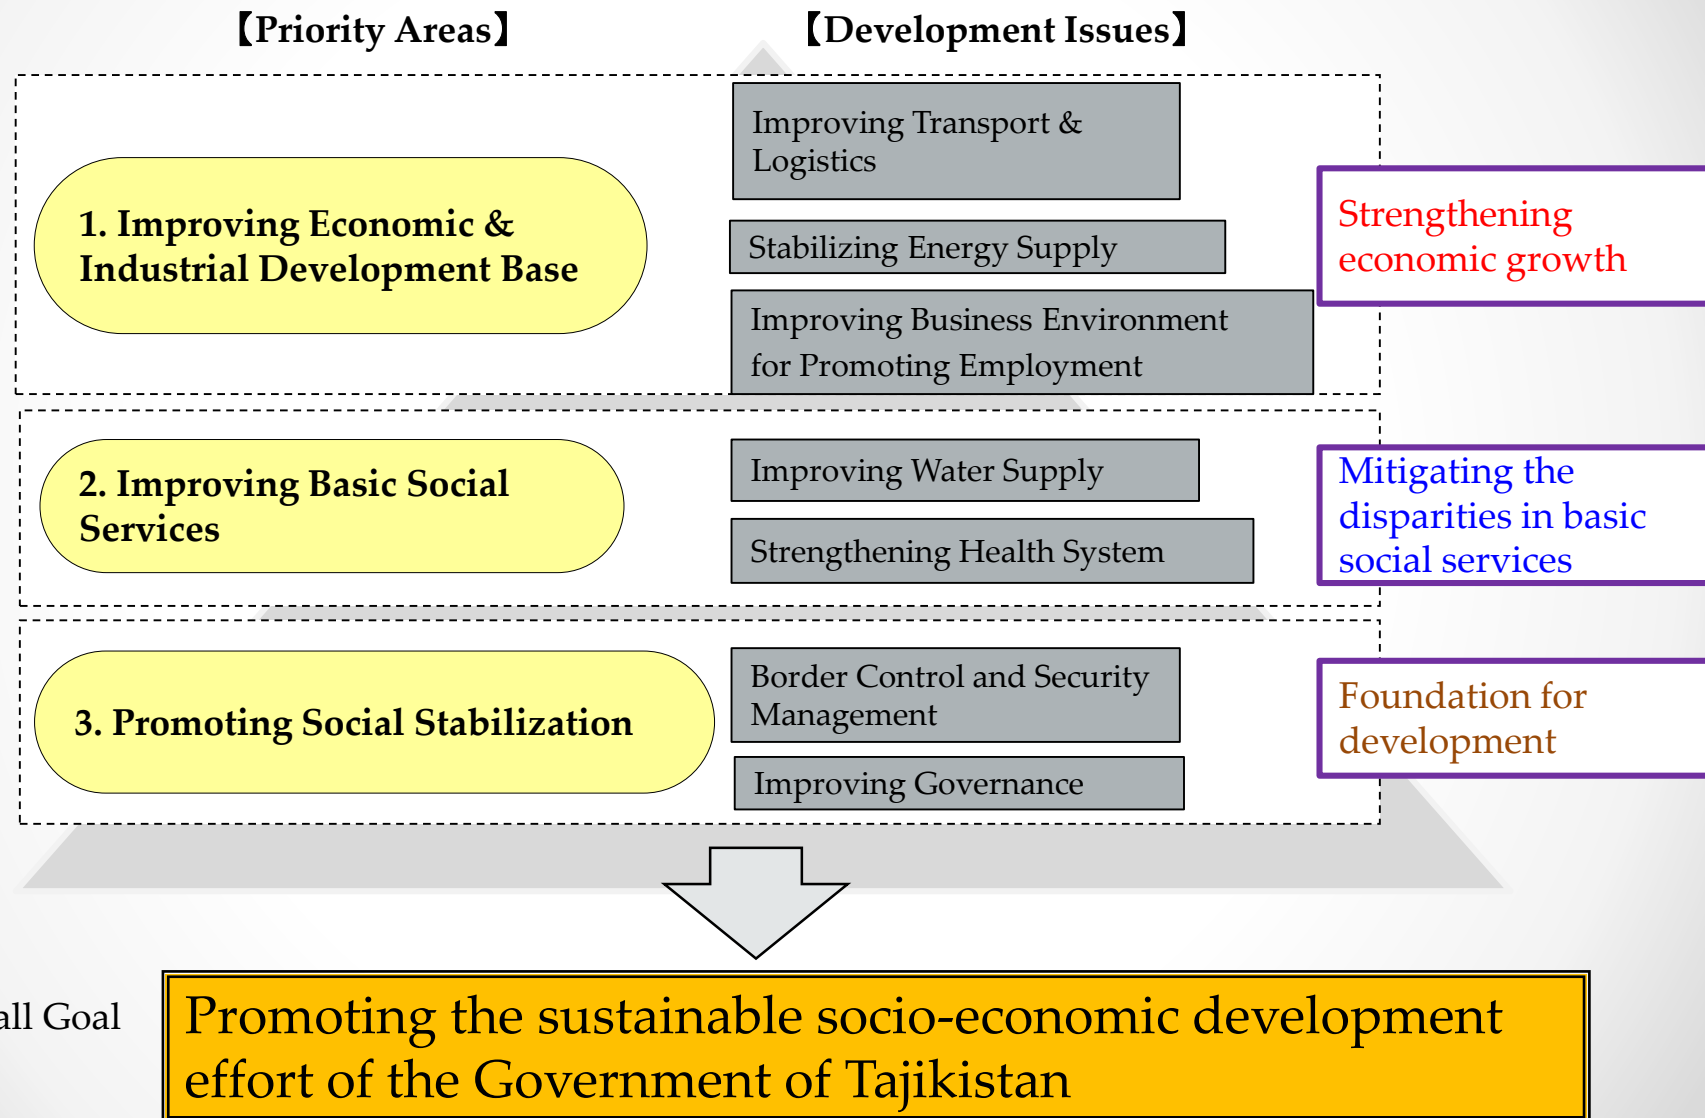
【Priority Areas】

【Development Issues】

1. Improving Economic & Industrial Development Base

Improving Transport & Logistics

Stabilizing Energy Supply

Improving Business Environment for Promoting Employment

Strengthening economic growth

2. Improving Basic Social Services

Improving Water Supply

Strengthening Health System

Mitigating the disparities in basic social services

3. Promoting Social Stabilization

Border Control and Security Management

Improving Governance

Foundation for development

all Goal

Promoting the sustainable socio-economic development effort of the Government of Tajikistan